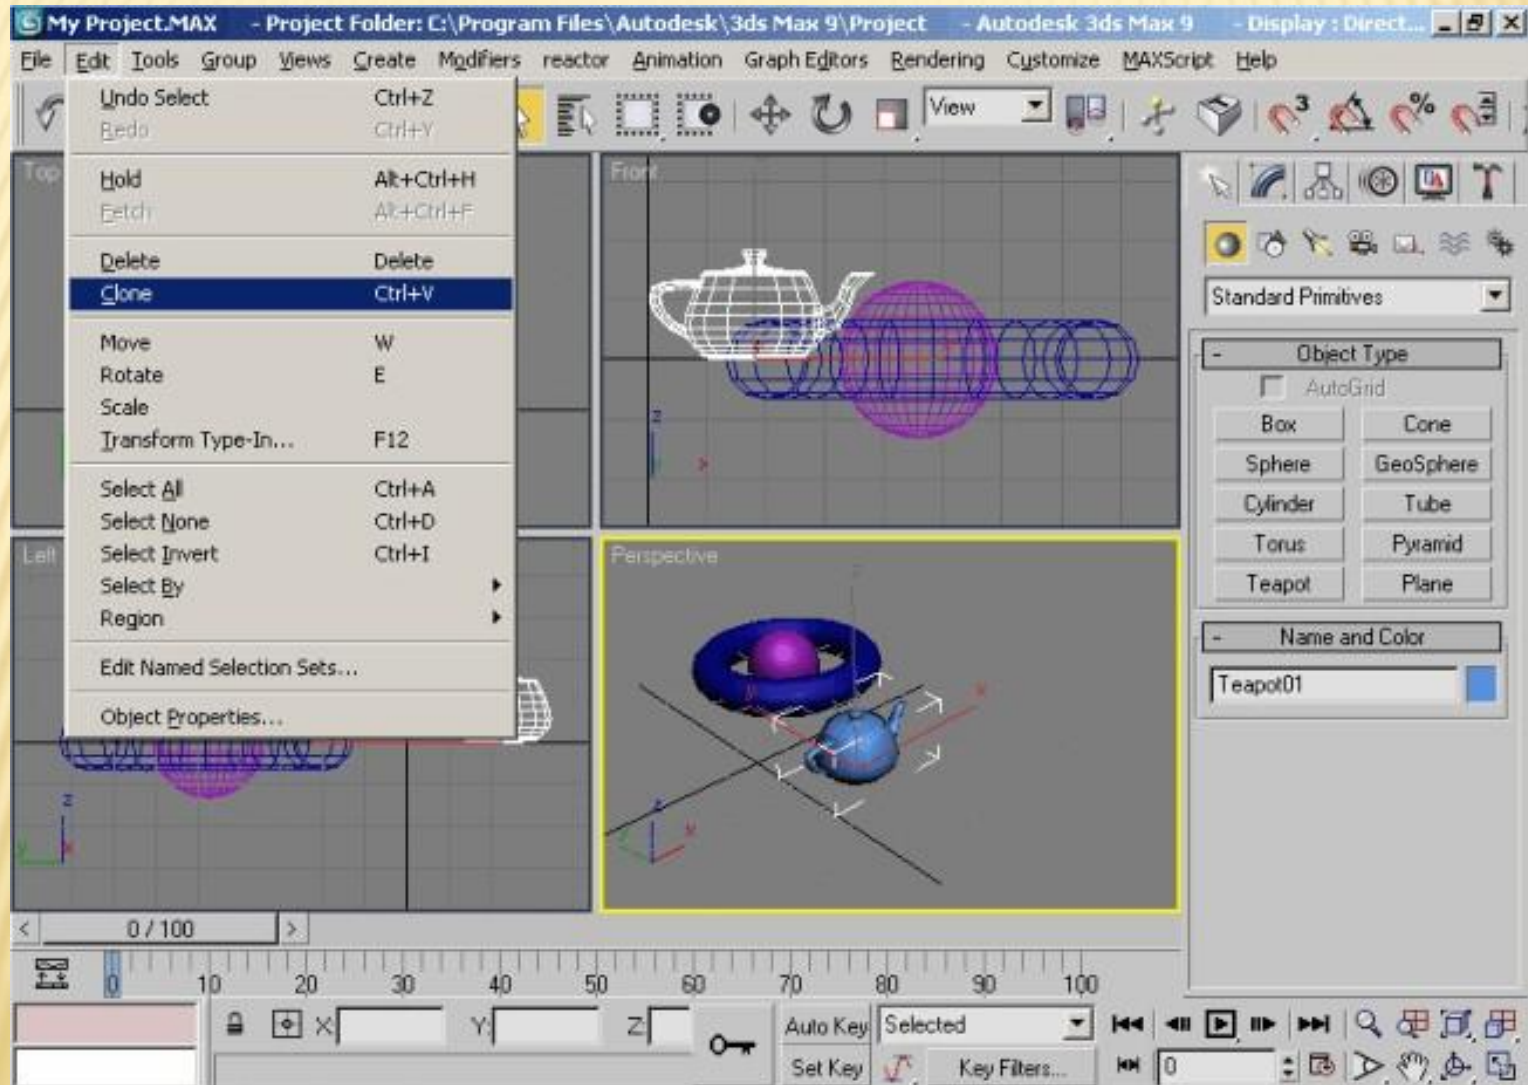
My Project.MAX - Project Folder: C:\Program Files\Autodesk\3ds Max 9\Project - Autodesk 3ds Max 9 - Display : Direct...

File Edit Tools Group Views Create Modifiers reactor Animation Graph Editors Rendering Customize MAXScript Help

Undo Select Ctrl+Z
Redo Ctrl+Y
Hold Alt+Ctrl+H
Fetch Alt+Ctrl+F
Delete Delete
Clone Ctrl+V
Move W
Rotate E
Scale
Transform Type-In... F12
Select All Ctrl+A
Select None Ctrl+D
Select Invert Ctrl+I
Select By
Region
Edit Named Selection Sets...
Object Properties...

View

Top
Front
Left
Perspective

Standard Primitives
Object Type
AutoGrid
| Box | Cone |
|---|---|
| Sphere | GeoSphere |
| Cylinder | Tube |
| Torus | Pyramid |
| Teapot | Plane |

Name and Color
Teapot01

0 / 100

0 10 20 30 40 50 60 70 80 90 100

X: Y: Z:
Auto Key Selected
Set Key Key Filters...
0